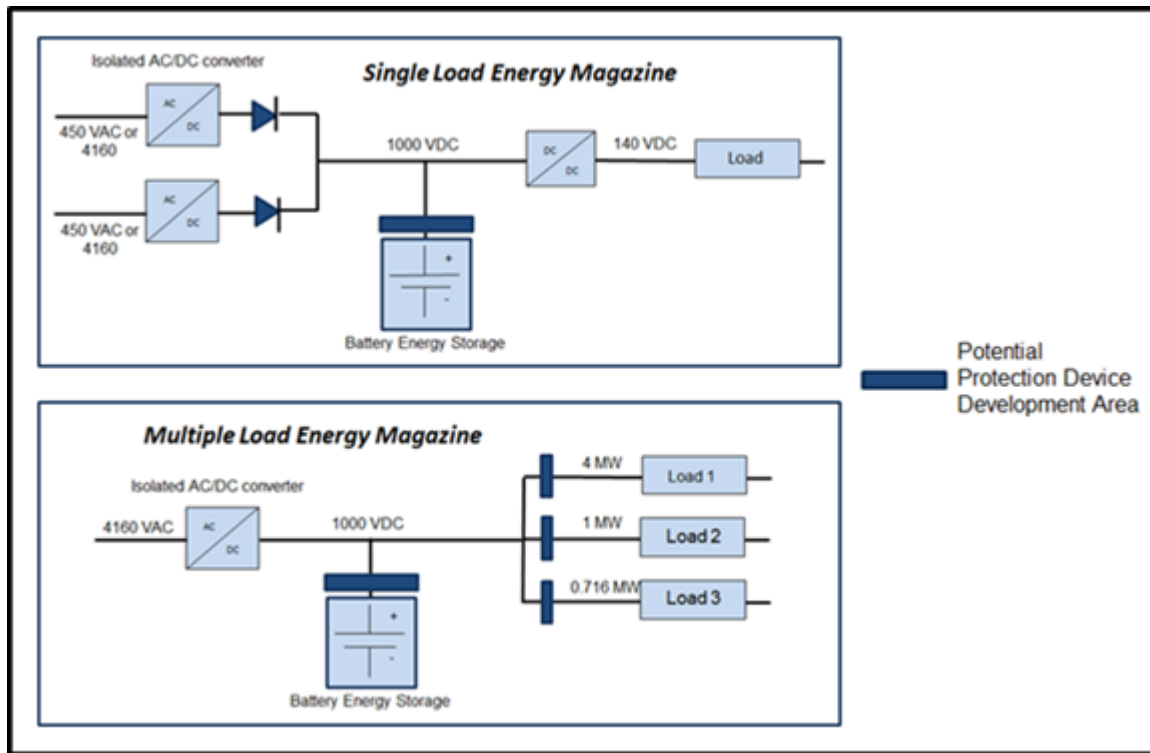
Single Load Energy Magazine

Isolated AC/DC converter

450 VAC or 4160

AC

DC

450 VAC or 4160

AC

DC

1000 VDC

DC

DC

140 VDC

Load

+

-

Battery Energy Storage

Potential Protection Device Development Area

Multiple Load Energy Magazine

Isolated AC/DC converter

4160 VAC

AC

DC

1000 VDC

4 MW

Load 1

1 MW

Load 2

0.716 MW

Load 3

+

-

Battery Energy Storage